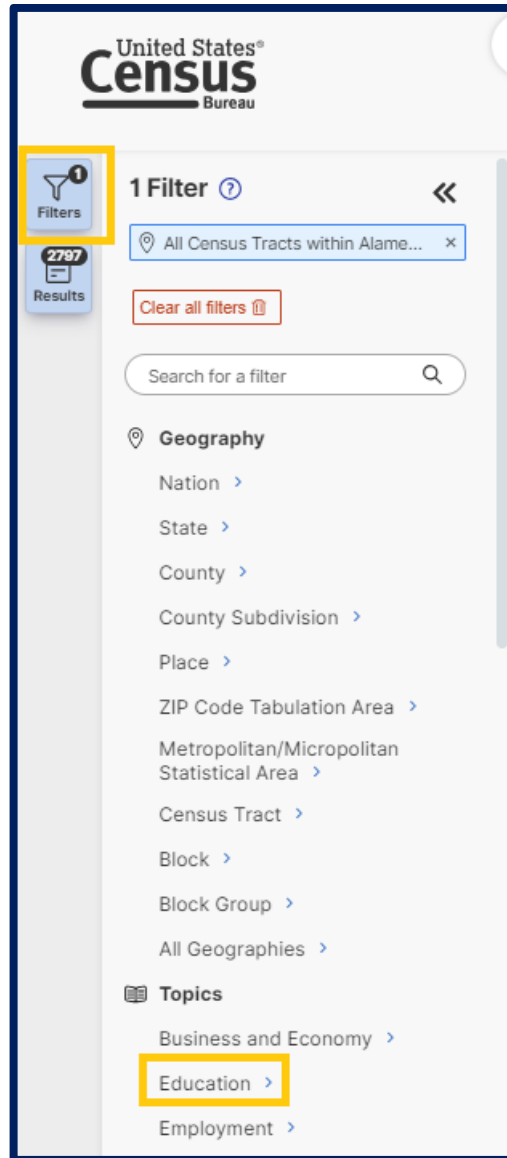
United States®
Census
Bureau

1
Filters

2797
Results

1 Filter ?

«

All Census Tracts within Alame... ×

Clear all filters

Search for a filter

Geography

Nation ›

State ›

County ›

County Subdivision ›

Place ›

ZIP Code Tabulation Area ›

Metropolitan/Micropolitan Statistical Area ›

Census Tract ›

Block ›

Block Group ›

All Geographies ›

Topics

Business and Economy ›

Education ›

Employment ›